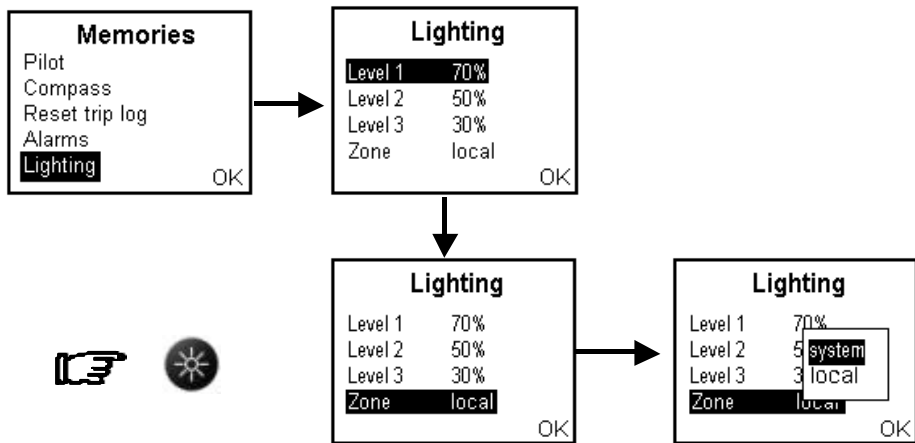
Memories
Pilot
Compass
Reset trip log
Alarms
Lighting
OK

Lighting
Level 1 70%
Level 2 50%
Level 3 30%
Zone local
OK

Lighting
Level 1 70%
Level 2 50%
Level 3 30%
Zone local
OK

Lighting
Level 1 70%
Level 2 5
Level 3 3
Zone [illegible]
system
local
OK